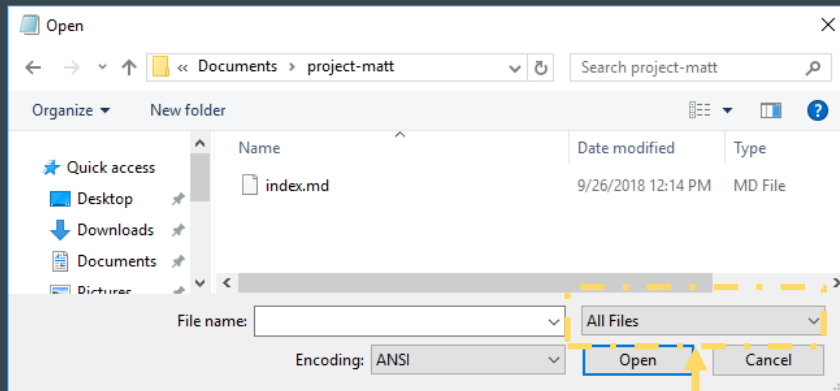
Open

« Documents › project-matt

Search project-matt

Organize ▾ New folder

Quick access
Desktop
Downloads
Documents
Pictures

| Name | Date modified | Type |
|---|---|---|
| index.md | 9/26/2018 12:14 PM | MD File |

File name:
All Files

Encoding: ANSI
Open
Cancel